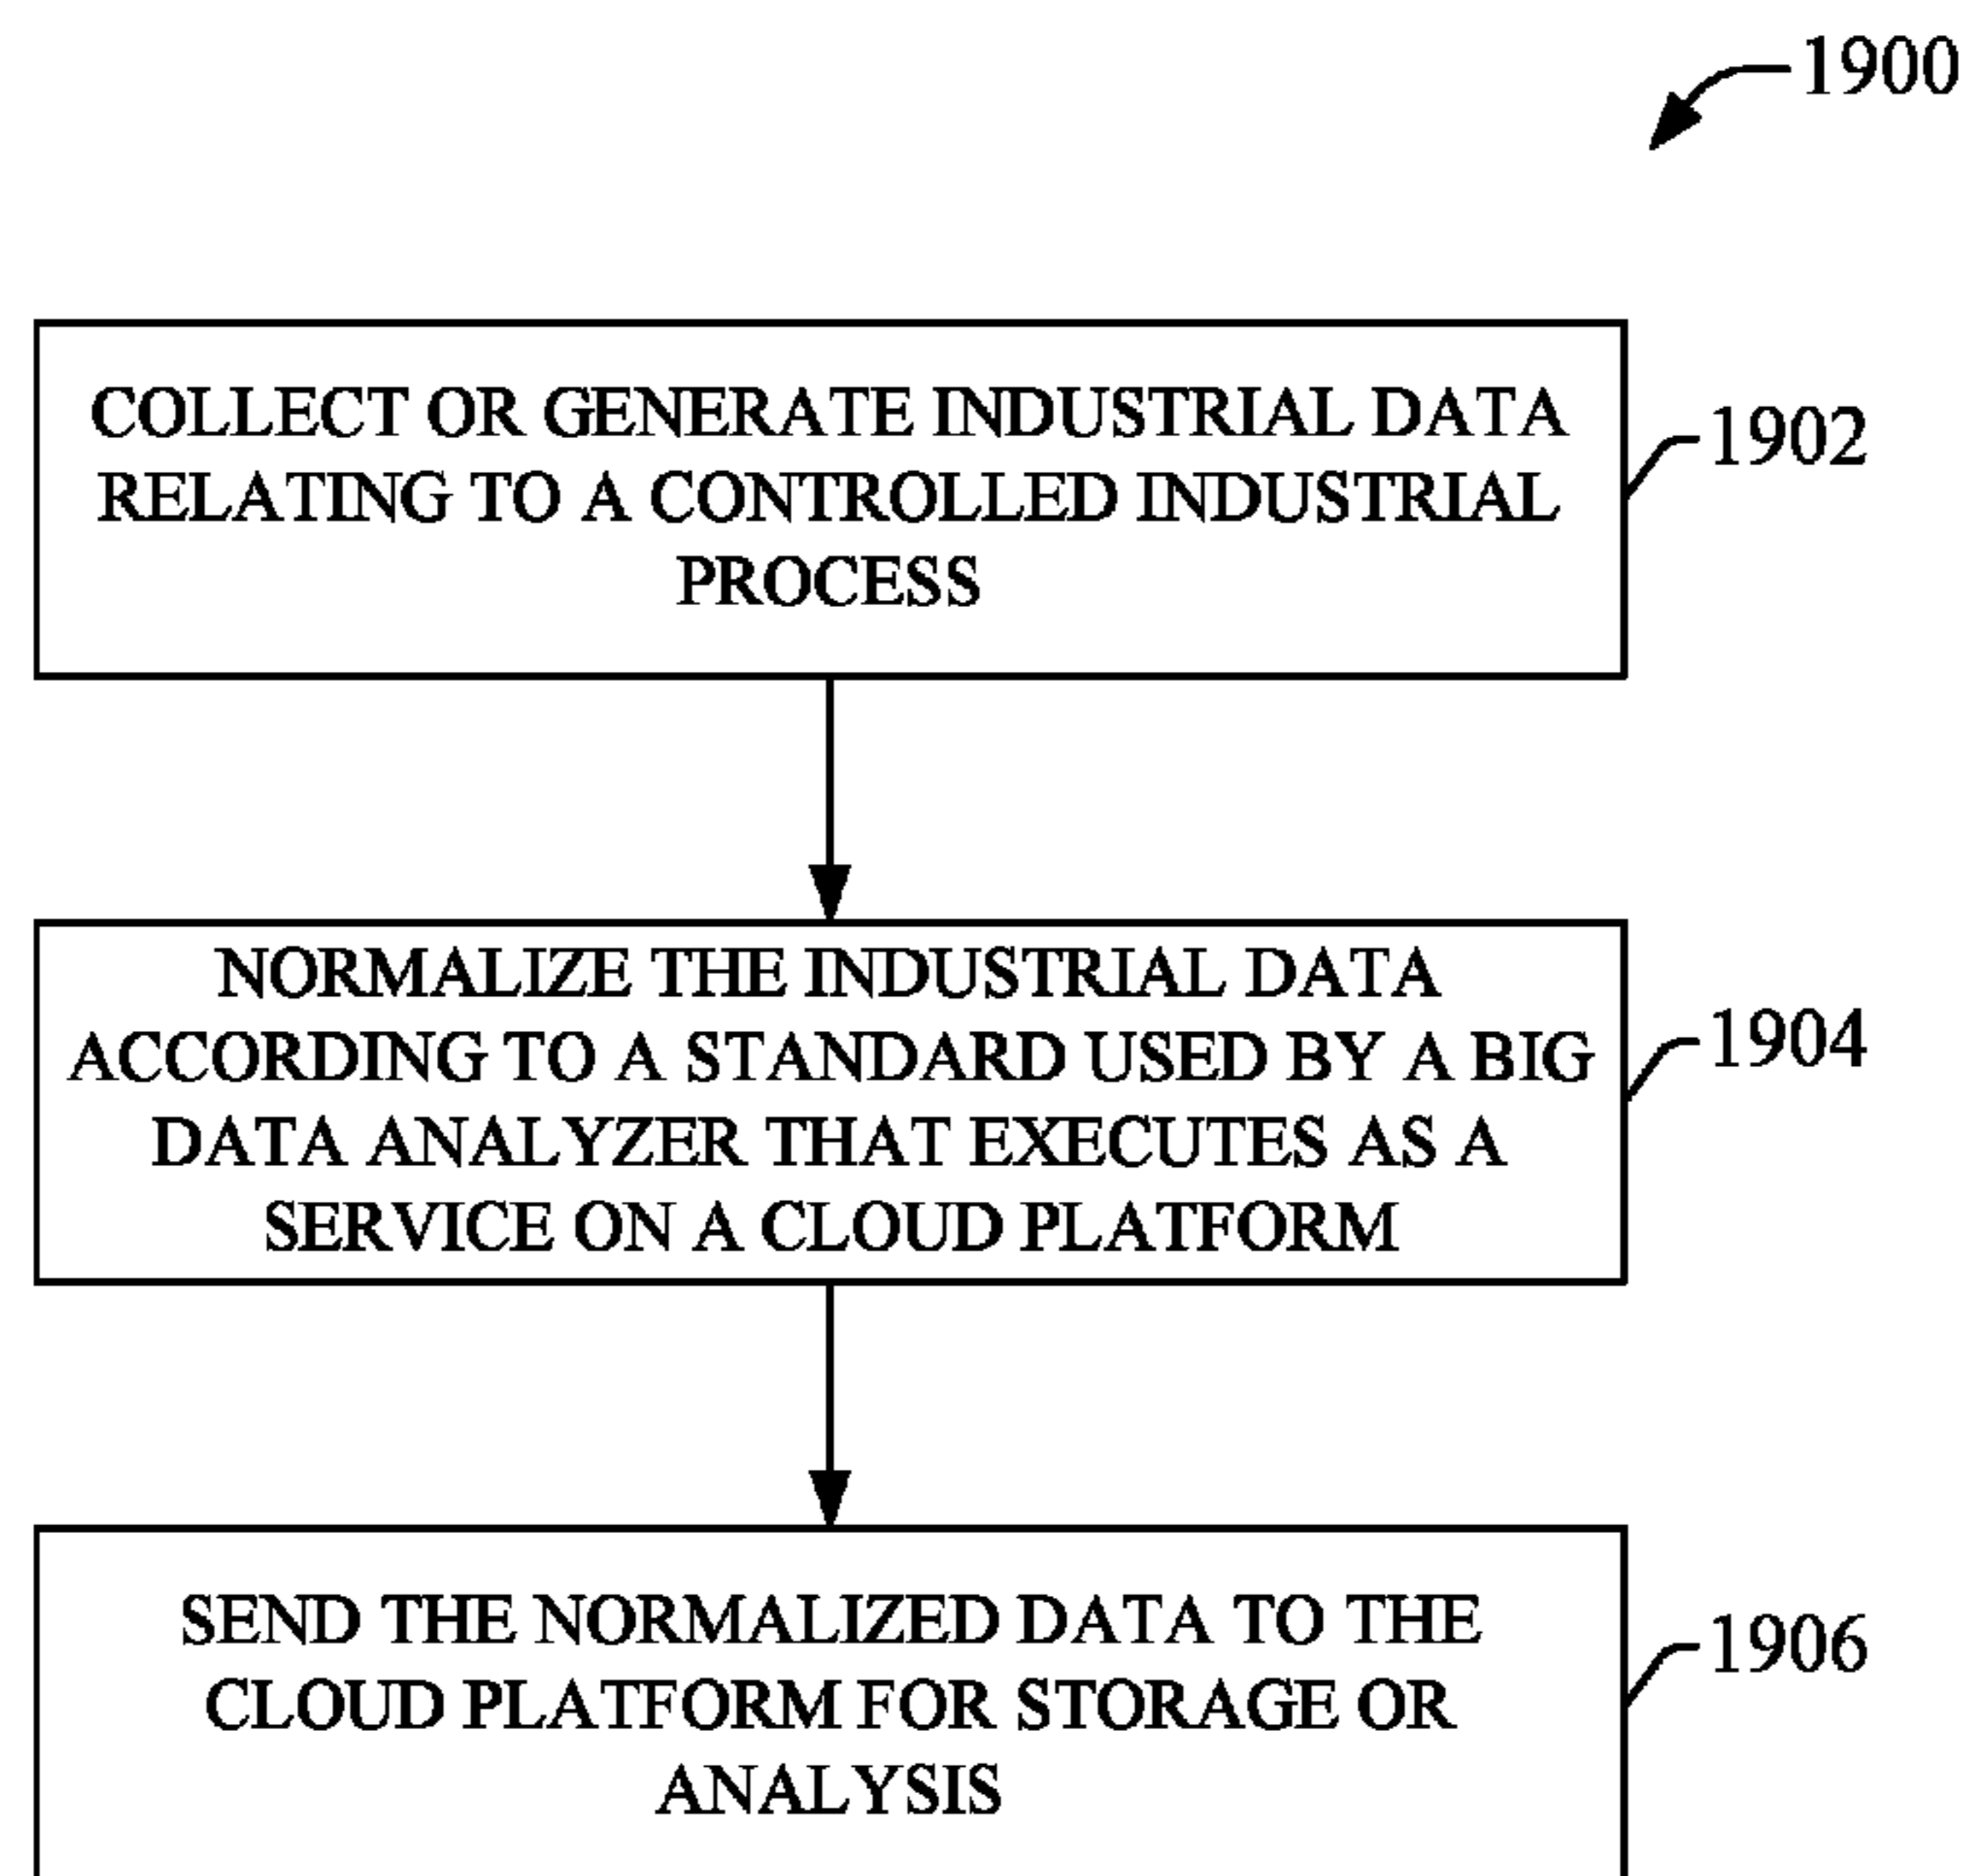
1900

COLLECT OR GENERATE INDUSTRIAL DATA RELATING TO A CONTROLLED INDUSTRIAL PROCESS

1902

NORMALIZE THE INDUSTRIAL DATA ACCORDING TO A STANDARD USED BY A BIG DATA ANALYZER THAT EXECUTES AS A SERVICE ON A CLOUD PLATFORM

1904

SEND THE NORMALIZED DATA TO THE CLOUD PLATFORM FOR STORAGE OR ANALYSIS

1906